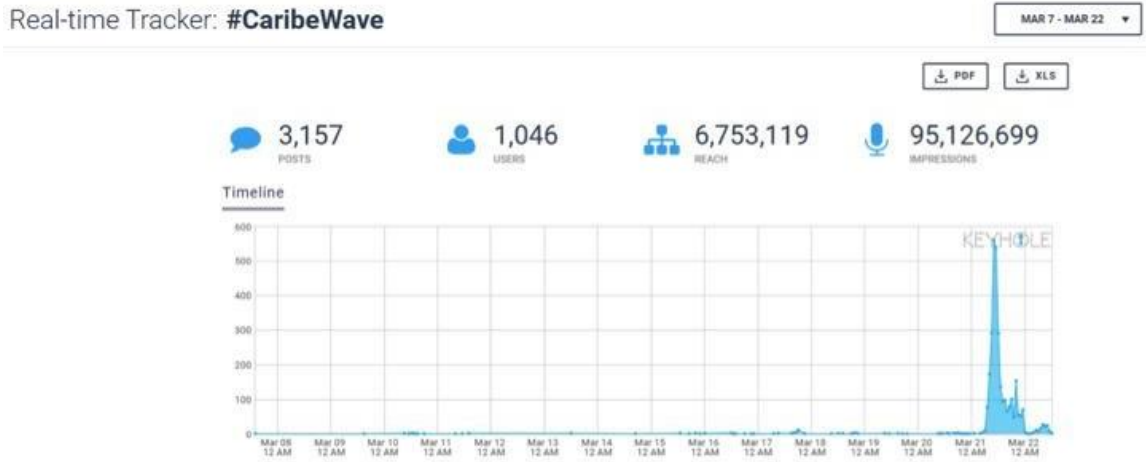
Real-time Tracker: **#CaribeWave**

MAR 7 - MAR 22 ▾

PDF XLS

3,157
POSTS

1,046
USERS

6,753,119
REACH

95,126,699
IMPRESSIONS

Timeline

600
500
400
300
200
100
0

KEYHOLE

Mar 08 12 AM
Mar 09 12 AM
Mar 10 12 AM
Mar 11 12 AM
Mar 12 12 AM
Mar 13 12 AM
Mar 14 12 AM
Mar 15 12 AM
Mar 16 12 AM
Mar 17 12 AM
Mar 18 12 AM
Mar 19 12 AM
Mar 20 12 AM
Mar 21 12 AM
Mar 22 12 AM